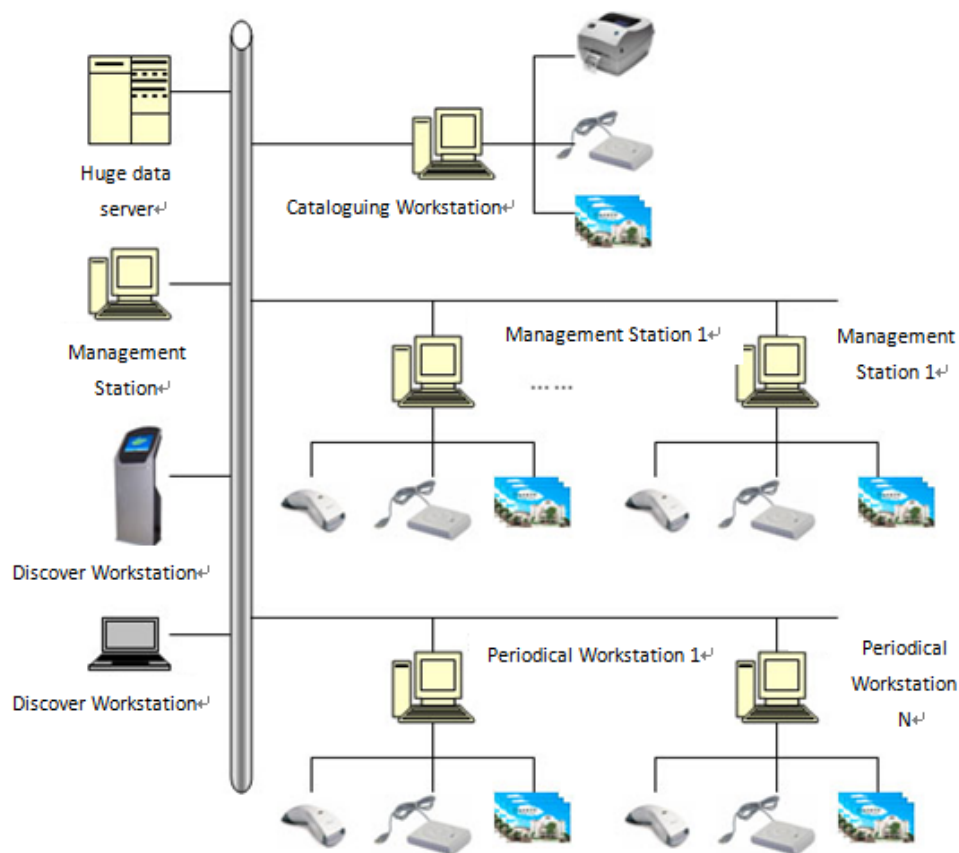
Huge data server

Cataloguing Workstation

Management Station

Management Station 1

……

Management Station 1

Discover Workstation

Discover Workstation

Periodical Workstation 1

Periodical Workstation N